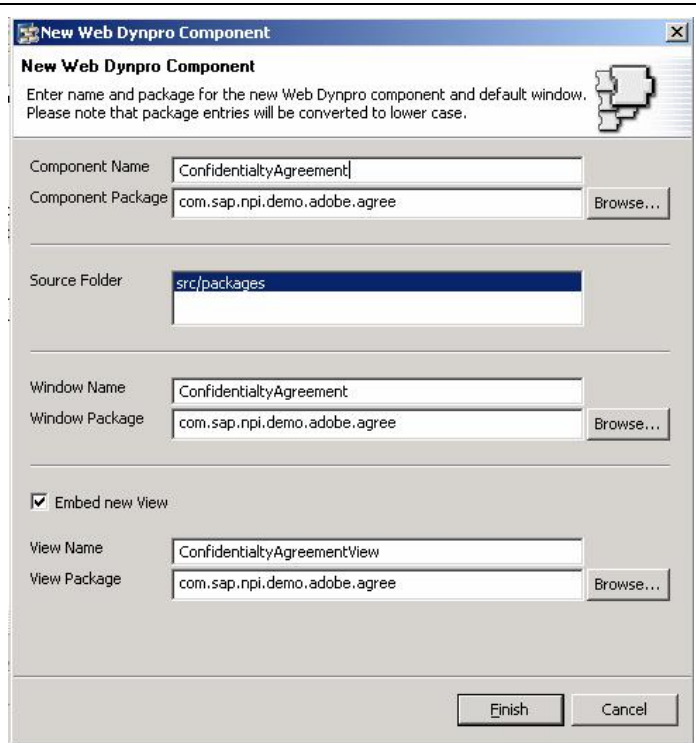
New Web Dynpro Component

New Web Dynpro Component

Enter name and package for the new Web Dynpro component and default window. Please note that package entries will be converted to lower case.

Component Name ConfidentialtyAgreement

Component Package com.sap.npi.demo.adobe.agree Browse...

Source Folder src/packages

Window Name ConfidentialtyAgreement

Window Package com.sap.npi.demo.adobe.agree Browse...

☑ Embed new View

View Name ConfidentialtyAgreementView

View Package com.sap.npi.demo.adobe.agree Browse...

Finish Cancel